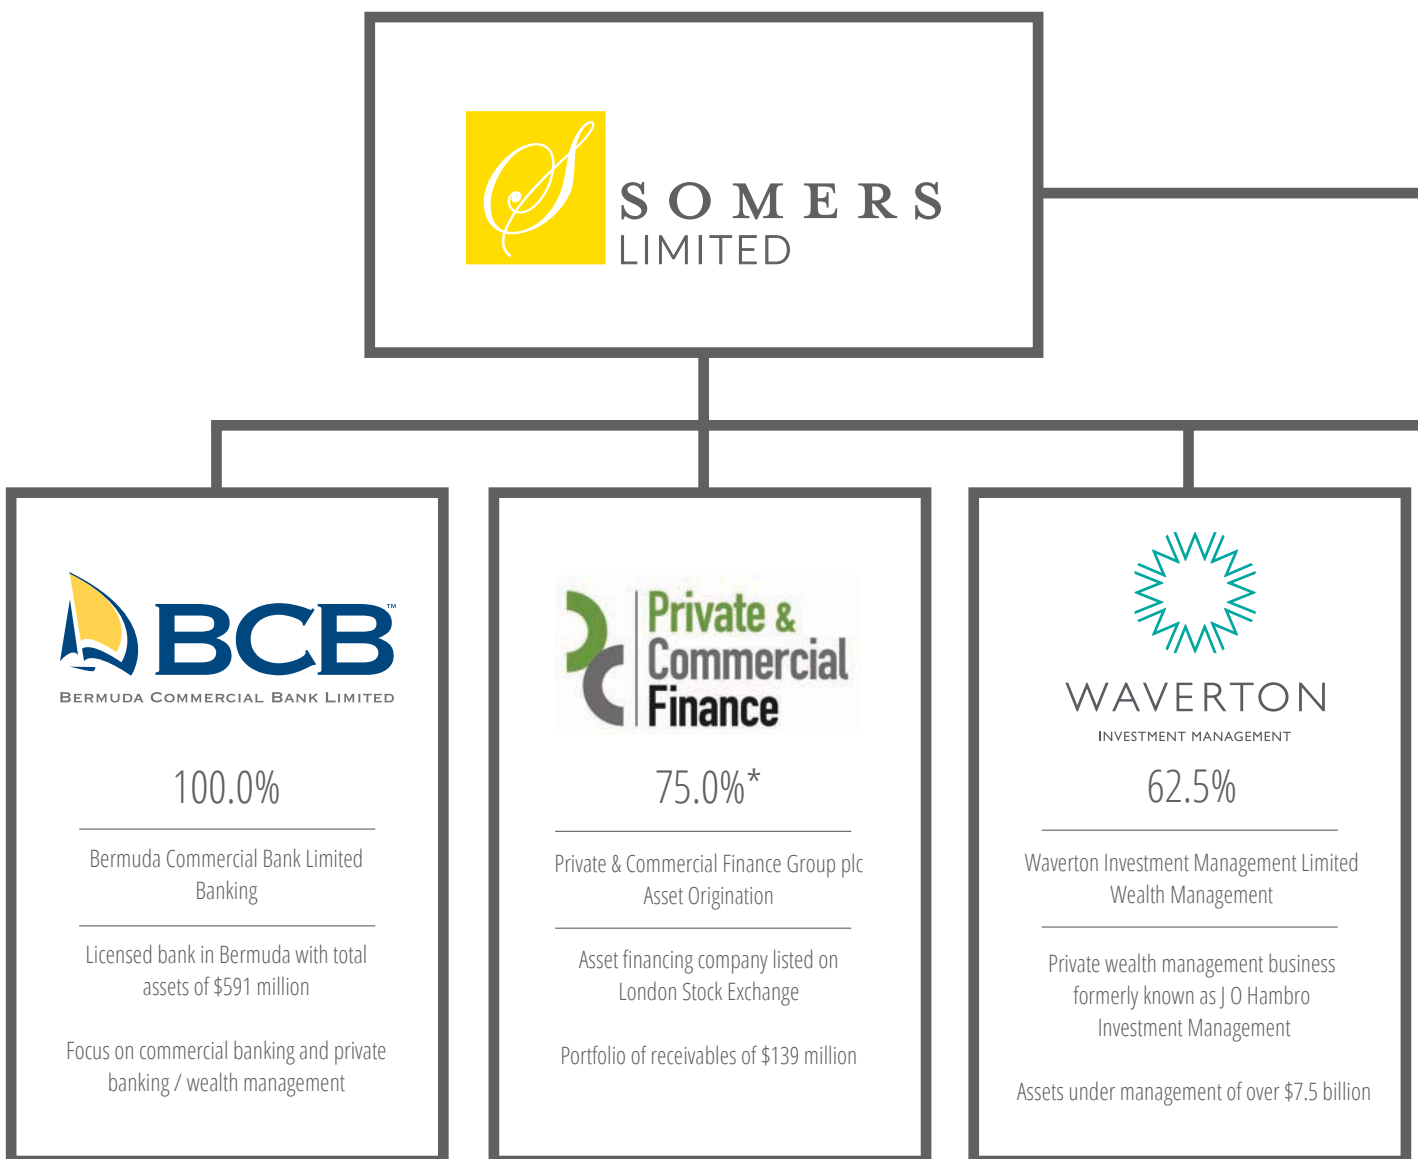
S
SOMERS
LIMITED

BCB™
BERMUDA COMMERCIAL BANK LIMITED

100.0%

Bermuda Commercial Bank Limited
Banking

Licensed bank in Bermuda with total assets of $591 million

Focus on commercial banking and private banking / wealth management

Private & Commercial Finance

75.0%*

Private & Commercial Finance Group plc
Asset Origination

Asset financing company listed on London Stock Exchange

Portfolio of receivables of $139 million

WAVERTON
INVESTMENT MANAGEMENT

62.5%

Waverton Investment Management Limited
Wealth Management

Private wealth management business formerly known as J O Hambro Investment Management

Assets under management of over $7.5 billion